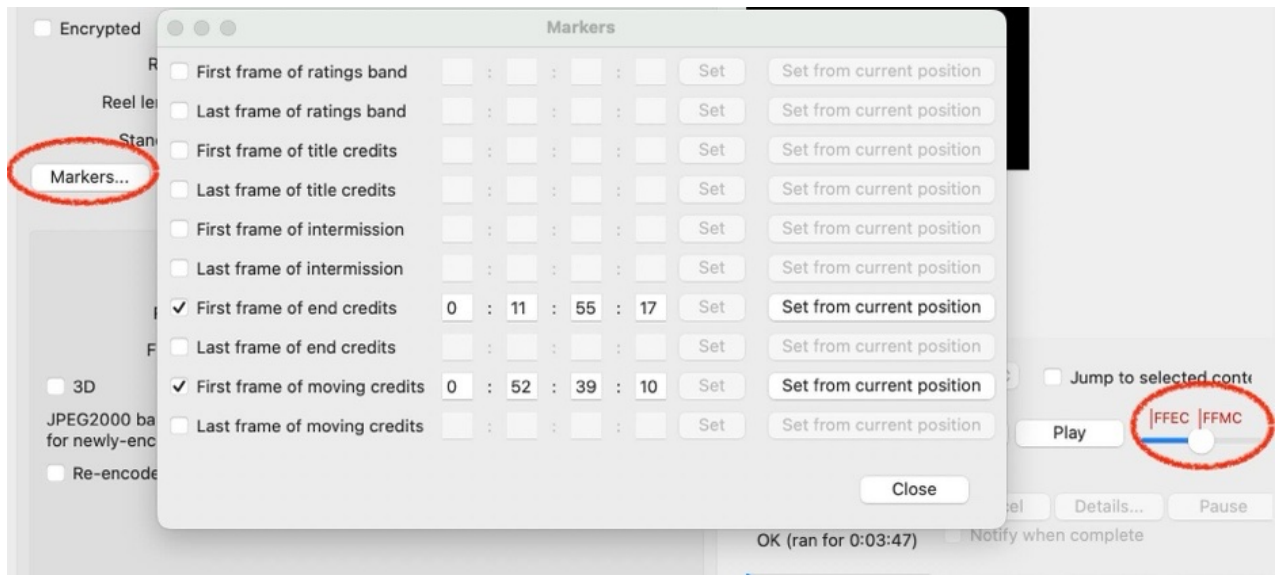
Encrypted
R
Reel le
Stan
Markers...

Markers

| | | | | | | | |
|---|---|---|---|---|---|---|---|
| First frame of ratings band | : | : | : | | Set | Set from current position |
| Last frame of ratings band | : | : | : | | Set | Set from current position |
| First frame of title credits | : | : | : | | Set | Set from current position |
| Last frame of title credits | : | : | : | | Set | Set from current position |
| First frame of intermission | : | : | : | | Set | Set from current position |
| Last frame of intermission | : | : | : | | Set | Set from current position |
| ✓ First frame of end credits | 0 : | 11 : | 55 : | 17 | Set | Set from current position |
| Last frame of end credits | : | : | : | | Set | Set from current position |
| ✓ First frame of moving credits | 0 : | 52 : | 39 : | 10 | Set | Set from current position |
| Last frame of moving credits | : | : | : | | Set | Set from current position |

Close

3D
JPEG2000 ba
for newly-enc
Re-encode

Jump to selected conte
Play
FFEC FFMC
el Details... Pause
Notify when complete
OK (ran for 0:03:47)